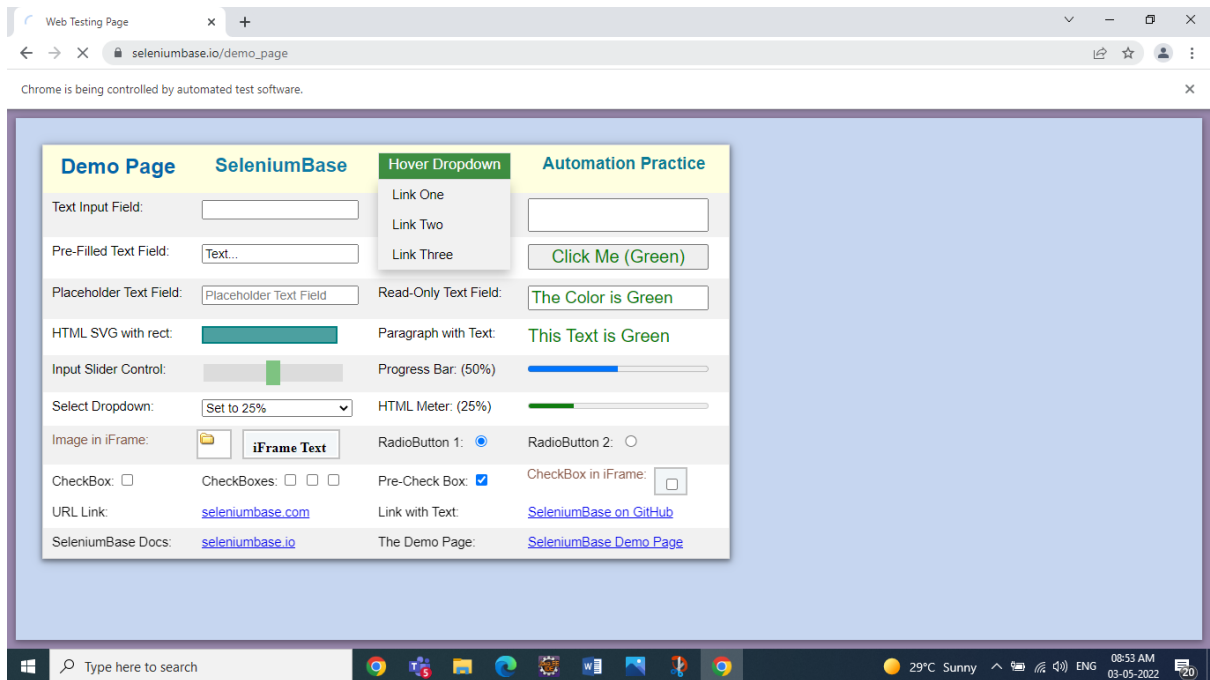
Web Testing Page × +

seleniumbase.io/demo_page

Chrome is being controlled by automated test software. ×

| Demo Page | SeleniumBase | Hover Dropdown | Automation Practice |
|---|---|---|---|
| Text Input Field: | | Link One | |
| Pre-Filled Text Field: | Text... | Link Two<br>Link Three | Click Me (Green) |
| Placeholder Text Field: | Placeholder Text Field | Read-Only Text Field: | The Color is Green |
| HTML SVG with rect: | | Paragraph with Text: | This Text is Green |
| Input Slider Control: | | Progress Bar: (50%) | |
| Select Dropdown: | Set to 25% | HTML Meter: (25%) | |
| Image in iFrame: | iFrame Text | RadioButton 1: | RadioButton 2: |
| CheckBox: | CheckBoxes: | Pre-Check Box: | CheckBox in iFrame: |
| URL Link: | seleniumbase.com | Link with Text: | SeleniumBase on GitHub |
| SeleniumBase Docs: | seleniumbase.io | The Demo Page: | SeleniumBase Demo Page |

Type here to search

29°C Sunny ENG 08:53 AM 03-05-2022 20